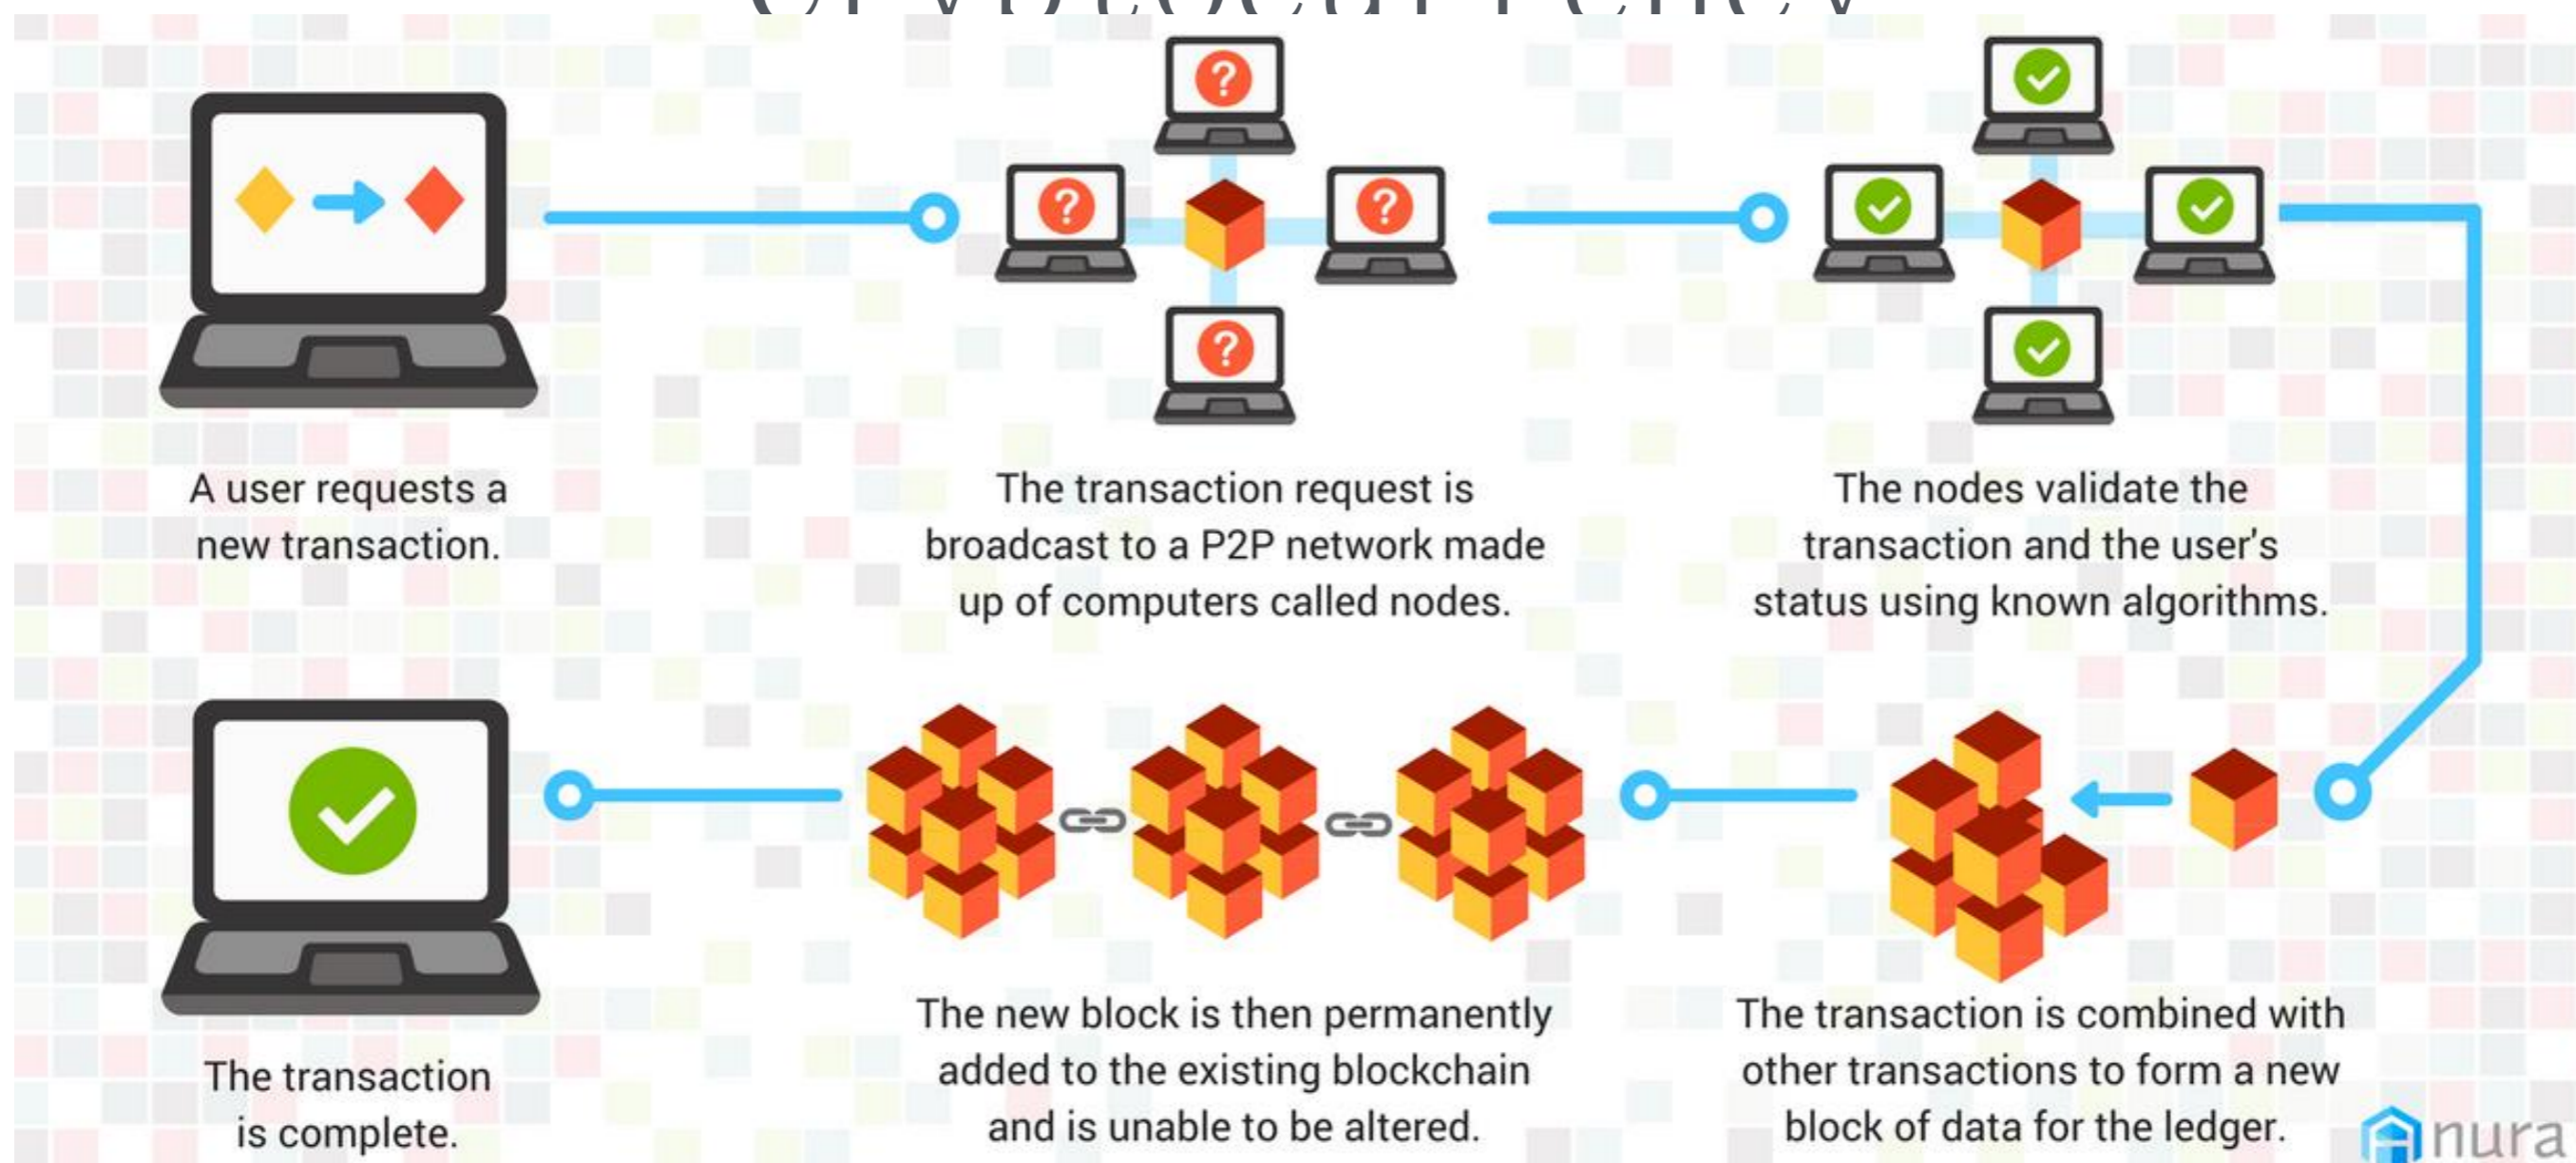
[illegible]

A user requests a new transaction.

The transaction request is broadcast to a P2P network made up of computers called nodes.

The nodes validate the transaction and the user's status using known algorithms.

The transaction is combined with other transactions to form a new block of data for the ledger.

The new block is then permanently added to the existing blockchain and is unable to be altered.

The transaction is complete.

nura